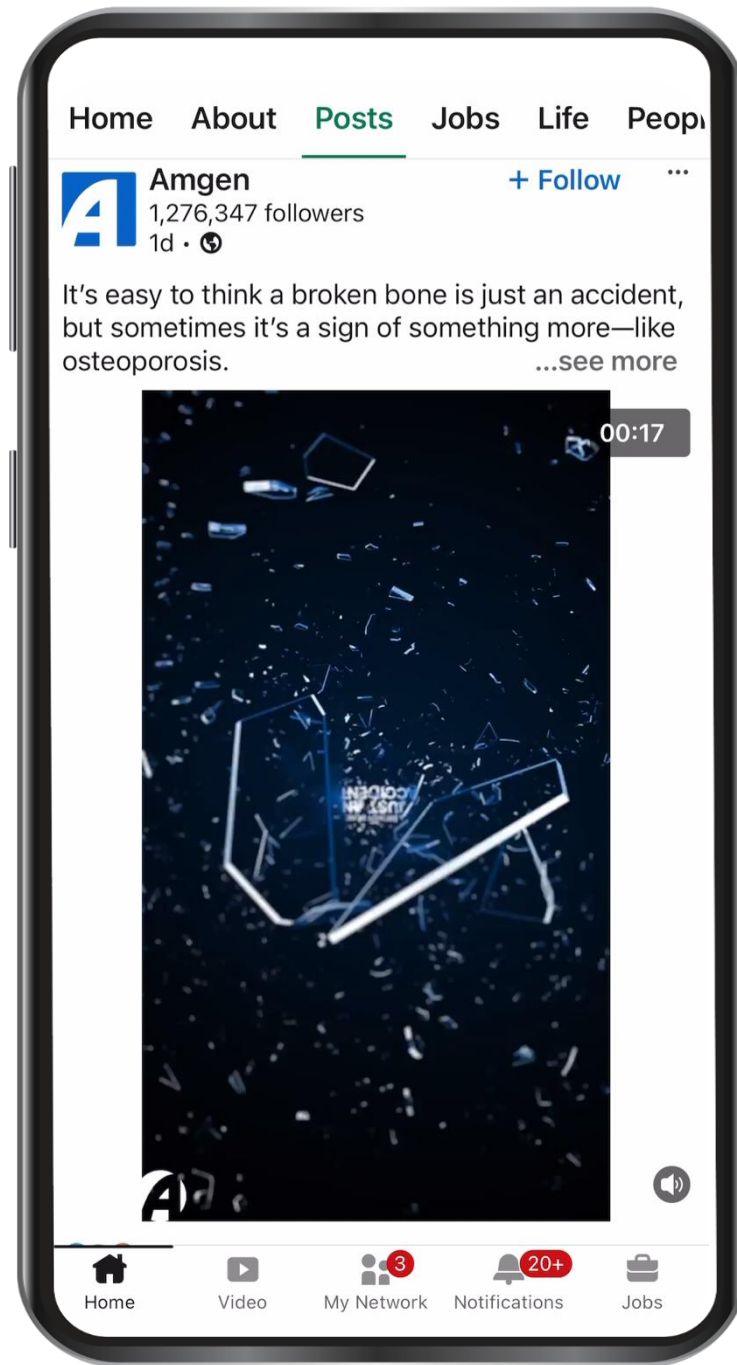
Home About Posts Jobs Life Peop

Amgen
1,276,347 followers
1d •

+ Follow

It's easy to think a broken bone is just an accident, but sometimes it's a sign of something more—like osteoporosis. ...see more

00:17

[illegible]

Home Video 3 My Network 20+ Notifications Jobs